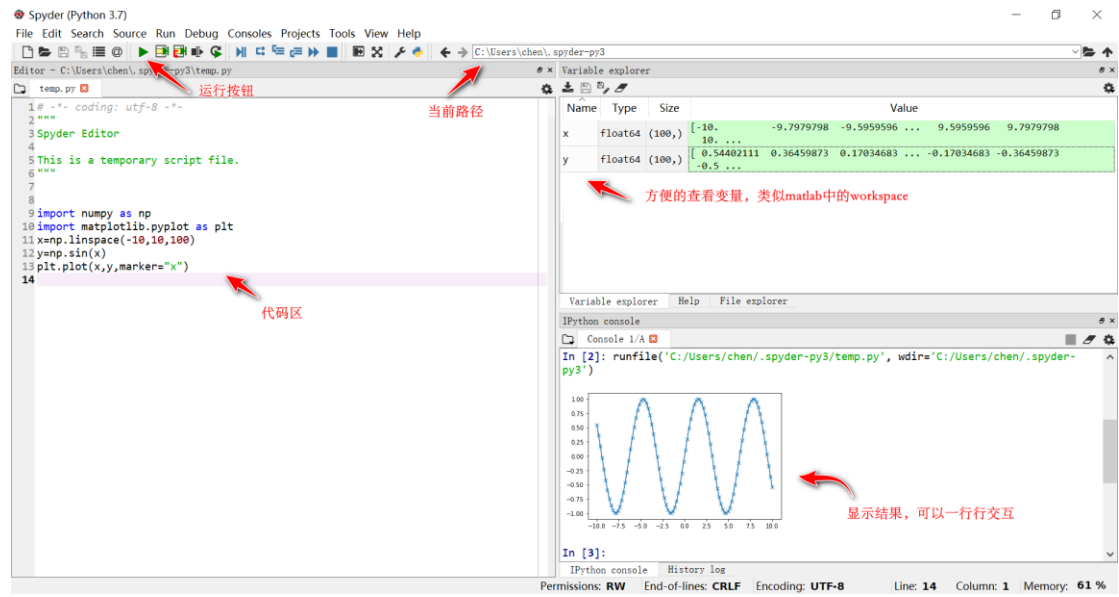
Spyder (Python 3.7)

File Edit Search Source Run Debug Consoles Projects Tools View Help

C:\Users\chen\.spyder-py3

Editor - C:\Users\chen\.spy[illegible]py3\temp.py

运行按钮

当前路径

temp.py

1 # -*- coding: utf-8 -*-
2 """
3 Spyder Editor
4
5 This is a temporary script file.
6 """
7
8
9 import numpy as np
10 import matplotlib.pyplot as plt
11 x=np.linspace(-10,10,100)
12 y=np.sin(x)
13 plt.plot(x,y,marker="x")
14

代码区

Variable explorer

| Name | Type | Size | Value |
|---|---|---|---|
| x | float64 | (100,) | [-10. -9.7979798 -9.5959596 ... 9.5959596 9.7979798 10. ... |
| y | float64 | (100,) | [ 0.54402111 0.36459873 0.17034683 ... -0.17034683 -0.36459873 -0.5 ... |

方便的查看变量，类似matlab中的workspace

Variable explorer Help File explorer

IPython console

Console 1/A

In [2]: runfile('C:/Users/chen/.spyder-py3/temp.py', wdir='C:/Users/chen/.spyder-py3')

1.00
0.75
0.50
0.25
0.00
−0.25
−0.50
−0.75
−1.00
−10.0 −7.5 −5.0 −2.5 0.0 2.5 5.0 7.5 10.0

显示结果，可以一行行交互

In [3]:

IPython console History log

Permissions: RW End-of-lines: CRLF Encoding: UTF-8 Line: 14 Column: 1 Memory: 61 %